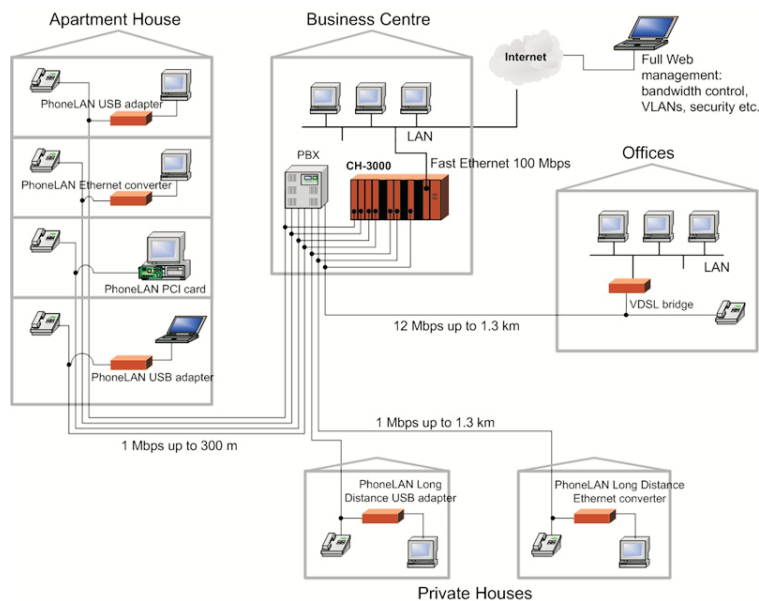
Apartment House

Business Centre

Internet

Full Web management: bandwidth control, VLANs, security etc.

PhoneLAN USB adapter

LAN

PBX

CH-3000

Fast Ethernet 100 Mbps

PhoneLAN Ethernet converter

Offices

PhoneLAN PCI card

LAN

VDSL bridge

12 Mbps up to 1.3 km

PhoneLAN USB adapter

1 Mbps up to 1.3 km

1 Mbps up to 300 m

PhoneLAN Long Distance USB adapter

PhoneLAN Long Distance Ethernet converter

Private Houses